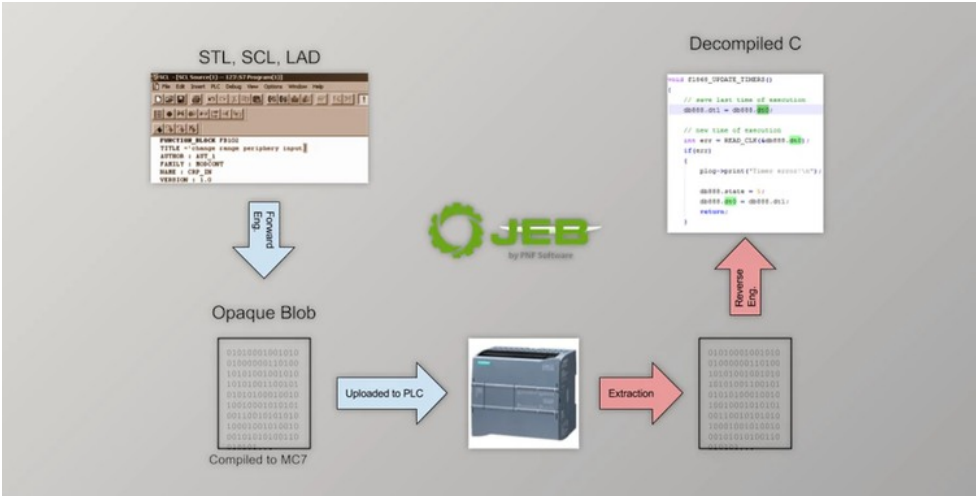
STL, SCL, LAD

SCL - [SCL Source(2) -- 123\S7 Program(1)]

File Edit Insert PLC Debug View Options Window Help

FUNCTION_BLOCK FB102
TITLE ='change range periphery input'
AUTHOR : AUT_1
FAMILY : MODCONT
NAME : CRP_IN
VERSION : 1.0

Forward Eng.

Opaque Blob

01010001001010
01000000110100
10101001001010
10101001100101
01010100001010
10010000101010
00110010101010
10001001010010
00101010100110
01010010101010

Compiled to MC7

Uploaded to PLC

JEB
by PNF Software

Extraction

01010001001000
01000000110100
10101001001010
10101001100101
01010100001010
10010000101010
00110010101010
10001001010010
00101010100110
01010010101010

Reverse Eng.

Decompiled C

void f1069_UPDATE_TIMERS()
{
// save last time of execution
db888.dt1 = db888.dt0;

// new time of execution
int err = READ_CLK(&db888.dt0);
if(err)
{
plcg->print("Timer error!\n");

db888.state = 1;
db888.dt0 = db888.dt1;
return;
}